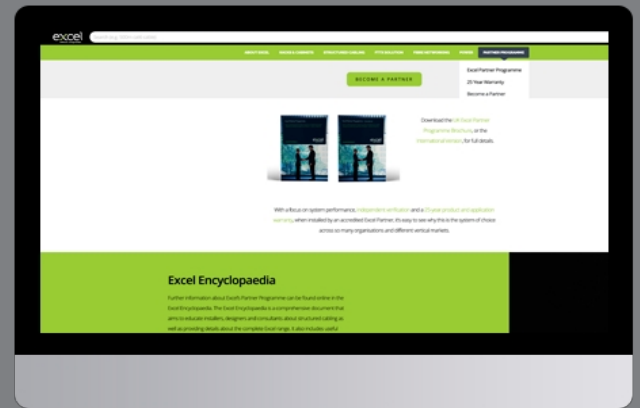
excel

ABOUT EXCEL | RACKS & CABINETS | STRUCTURED CABLING | FTTX SOLUTION | FIBRE NETWORKING | VIDEOS | PARTNER PROGRAMME

Excel Partner Programme
25 Year Warranty
Become a Partner

BECOME A PARTNER

Download the UK Excel Partner Programme Brochure, or the International version, for full details.

With a focus on system performance, independent verification and a 25 year product and application warranty, when installed by an accredited Excel Partner, it's easy to see why this is the system of choice across so many organisations and different vertical markets.

Excel Encyclopaedia

Further information about Excel's Partner Programme can be found online in the Excel Encyclopaedia. The Excel Encyclopaedia is a comprehensive document that aims to educate installers, designers and consultants about structured cabling as well as providing details about the complete Excel range. It also includes useful